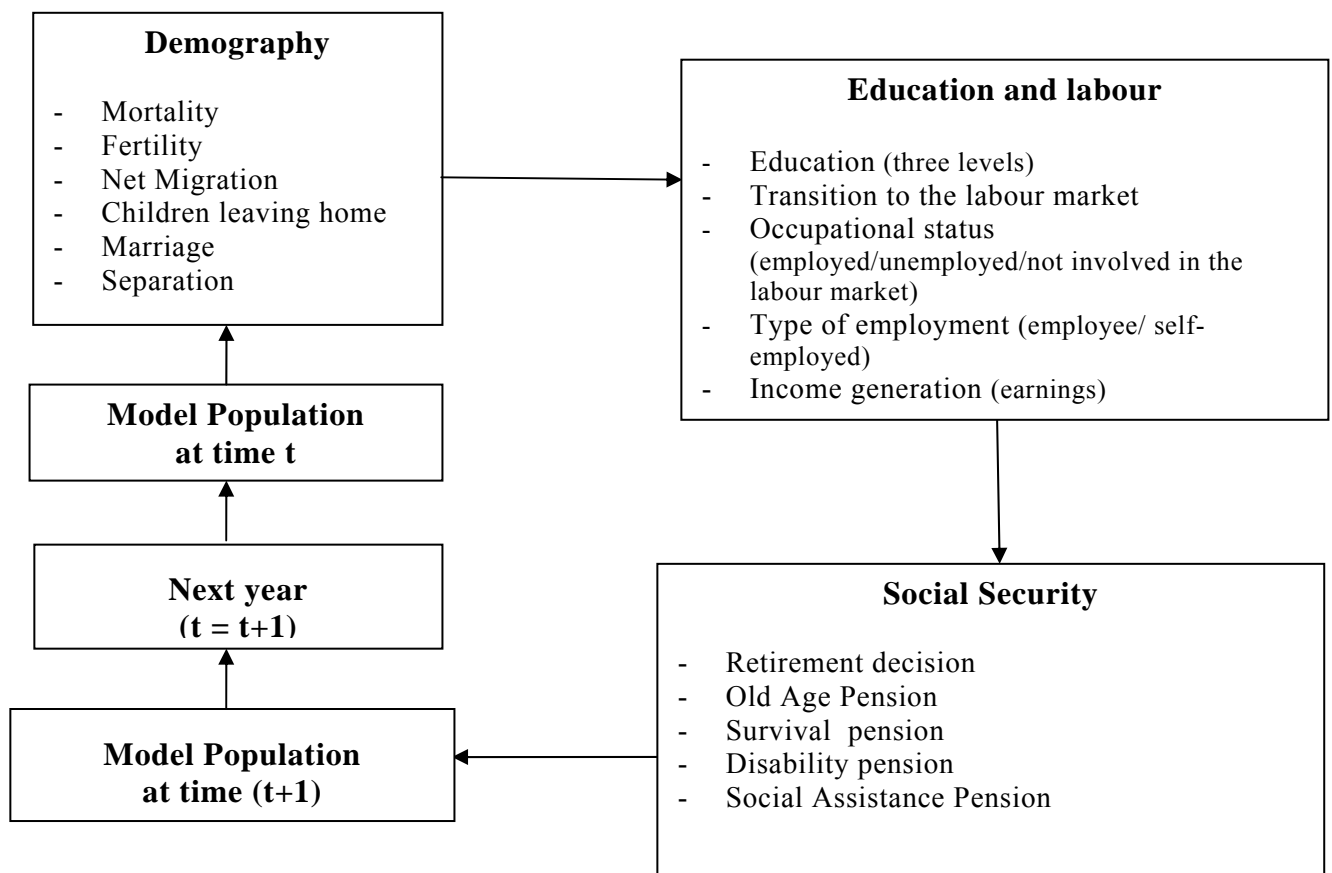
Demography

- Mortality
- Fertility
- Net Migration
- Children leaving home
- Marriage
- Separation

Education and labour

- Education (three levels)
- Transition to the labour market
- Occupational status (employed/unemployed/not involved in the labour market)
- Type of employment (employee/ self-employed)
- Income generation (earnings)

Model Population at time t

Next year (t = t+1)

Social Security

- Retirement decision
- Old Age Pension
- Survival pension
- Disability pension
- Social Assistance Pension

Model Population at time (t+1)